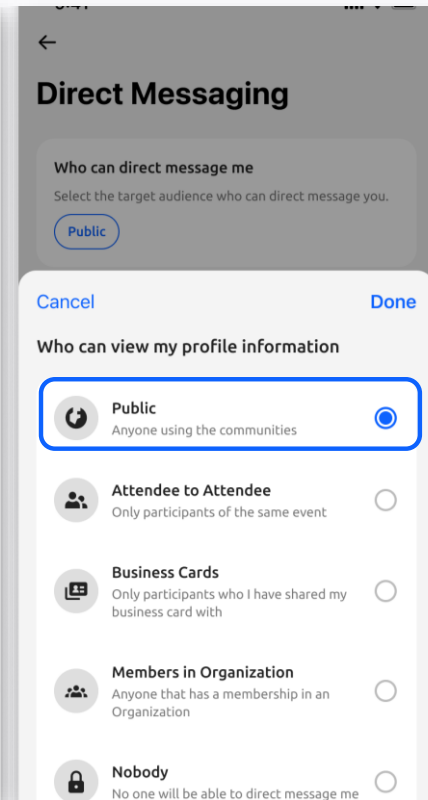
Direct Messaging

Who can direct message me

Select the target audience who can direct message you.

Public

Cancel

Done

Who can view my profile information

Public

Anyone using the communities

Attendee to Attendee

Only participants of the same event

Business Cards

Only participants who I have shared my business card with

Members in Organization

Anyone that has a membership in an Organization

Nobody

No one will be able to direct message me